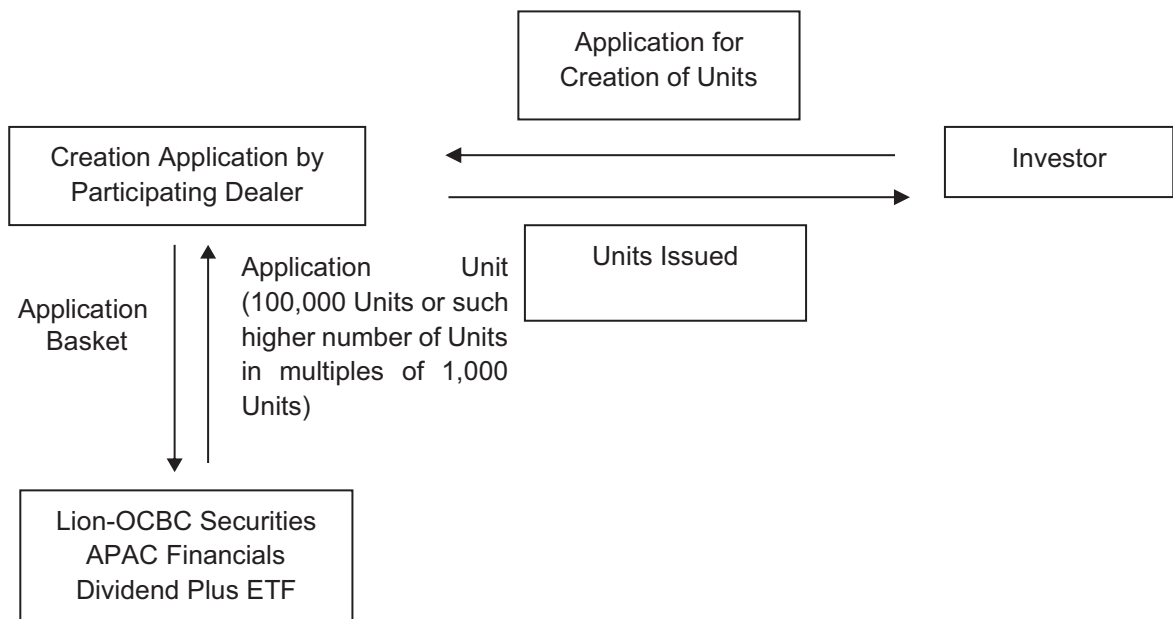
Application for Creation of Units

Creation Application by Participating Dealer

Investor

Units Issued

Application Basket

Application Unit (100,000 Units or such higher number of Units in multiples of 1,000 Units)

Lion-OCBC Securities APAC Financials Dividend Plus ETF